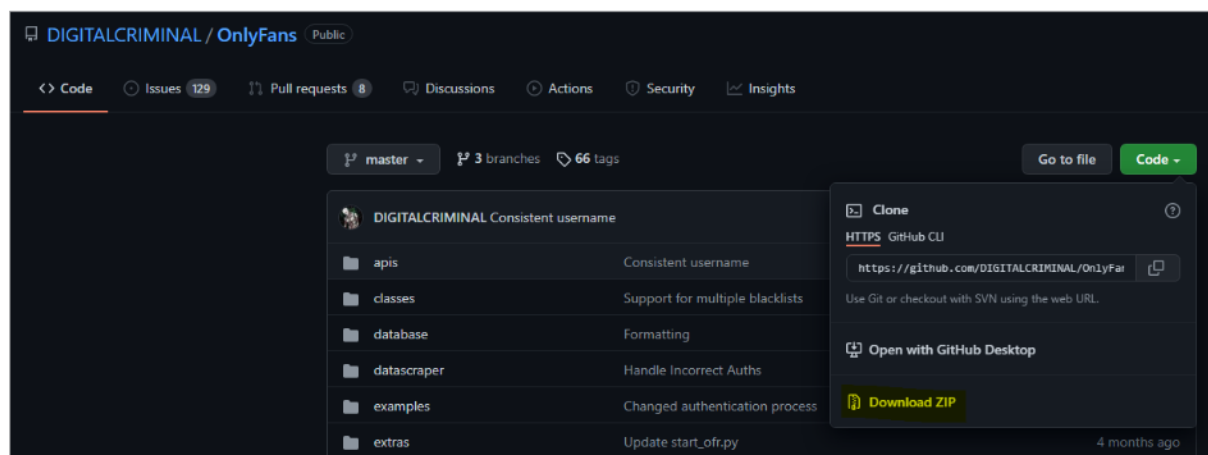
DIGITALCRIMINAL / OnlyFans Public

<> Code Issues 129 Pull requests 8 Discussions Actions Security Insights

master 3 branches 66 tags Go to file Code

DIGITALCRIMINAL Consistent username

| | |
|---|---|
| apis | Consistent username |
| classes | Support for multiple blacklists |
| database | Formatting |
| datascraper | Handle Incorrect Auths |
| examples | Changed authentication process |
| extras | Update start_ofr.py |

4 months ago

Clone

HTTPS GitHub CLI

https://github.com/DIGITALCRIMINAL/OnlyFar

Use Git or checkout with SVN using the web URL.

Open with GitHub Desktop

Download ZIP